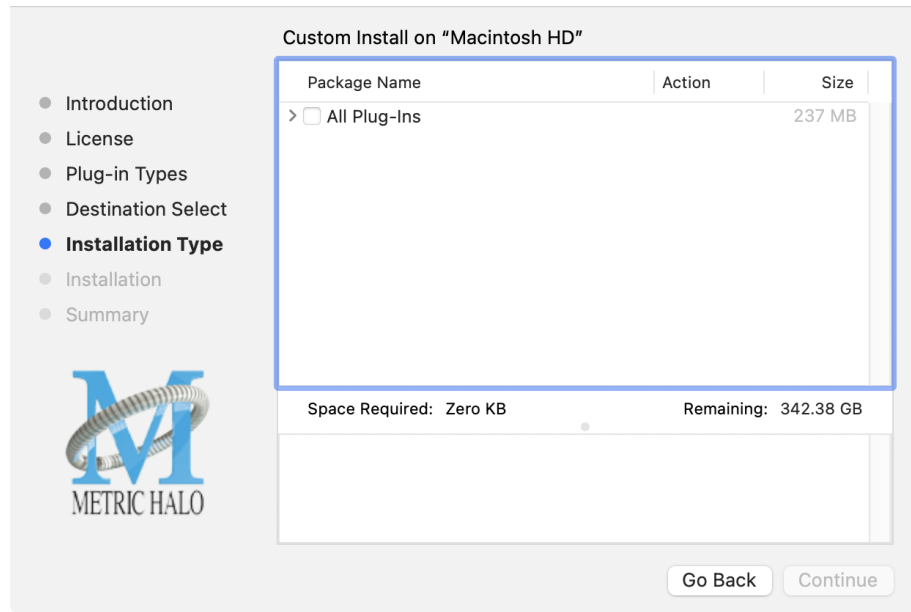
Custom Install on "Macintosh HD"

Introduction
License
Plug-in Types
Destination Select
Installation Type
Installation
Summary

| Package Name | Action | Size |
|---|---|---|
| All Plug-Ins | | 237 MB |

Space Required: Zero KB
Remaining: 342.38 GB

METRIC HALO

Go Back
Continue